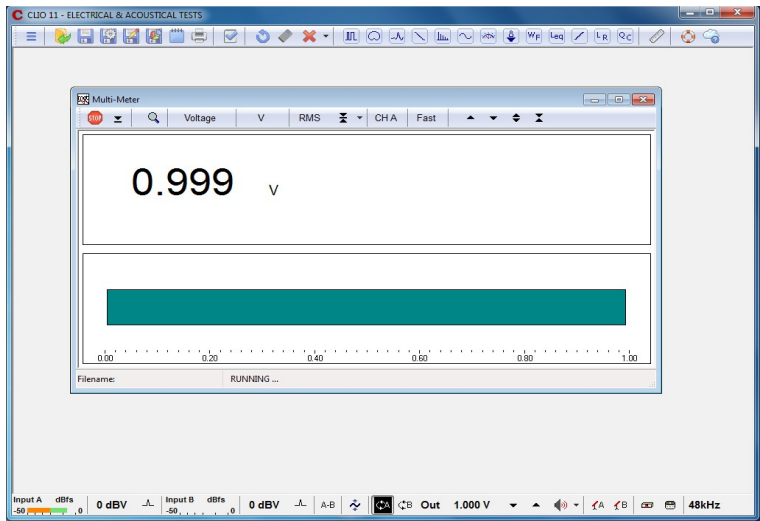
CLIO 11 - ELECTRICAL & ACOUSTICAL TESTS

Multi-Meter

STOP Voltage V RMS CH A Fast

0.999 V

0.00 0.20 0.40 0.60 0.80 1.00

Filename: RUNNING ...

Input A dBfs -50 0 0 dBV Input B dBfs -50 0 0 dBV A-B B Out 1.000 V A B 48kHz